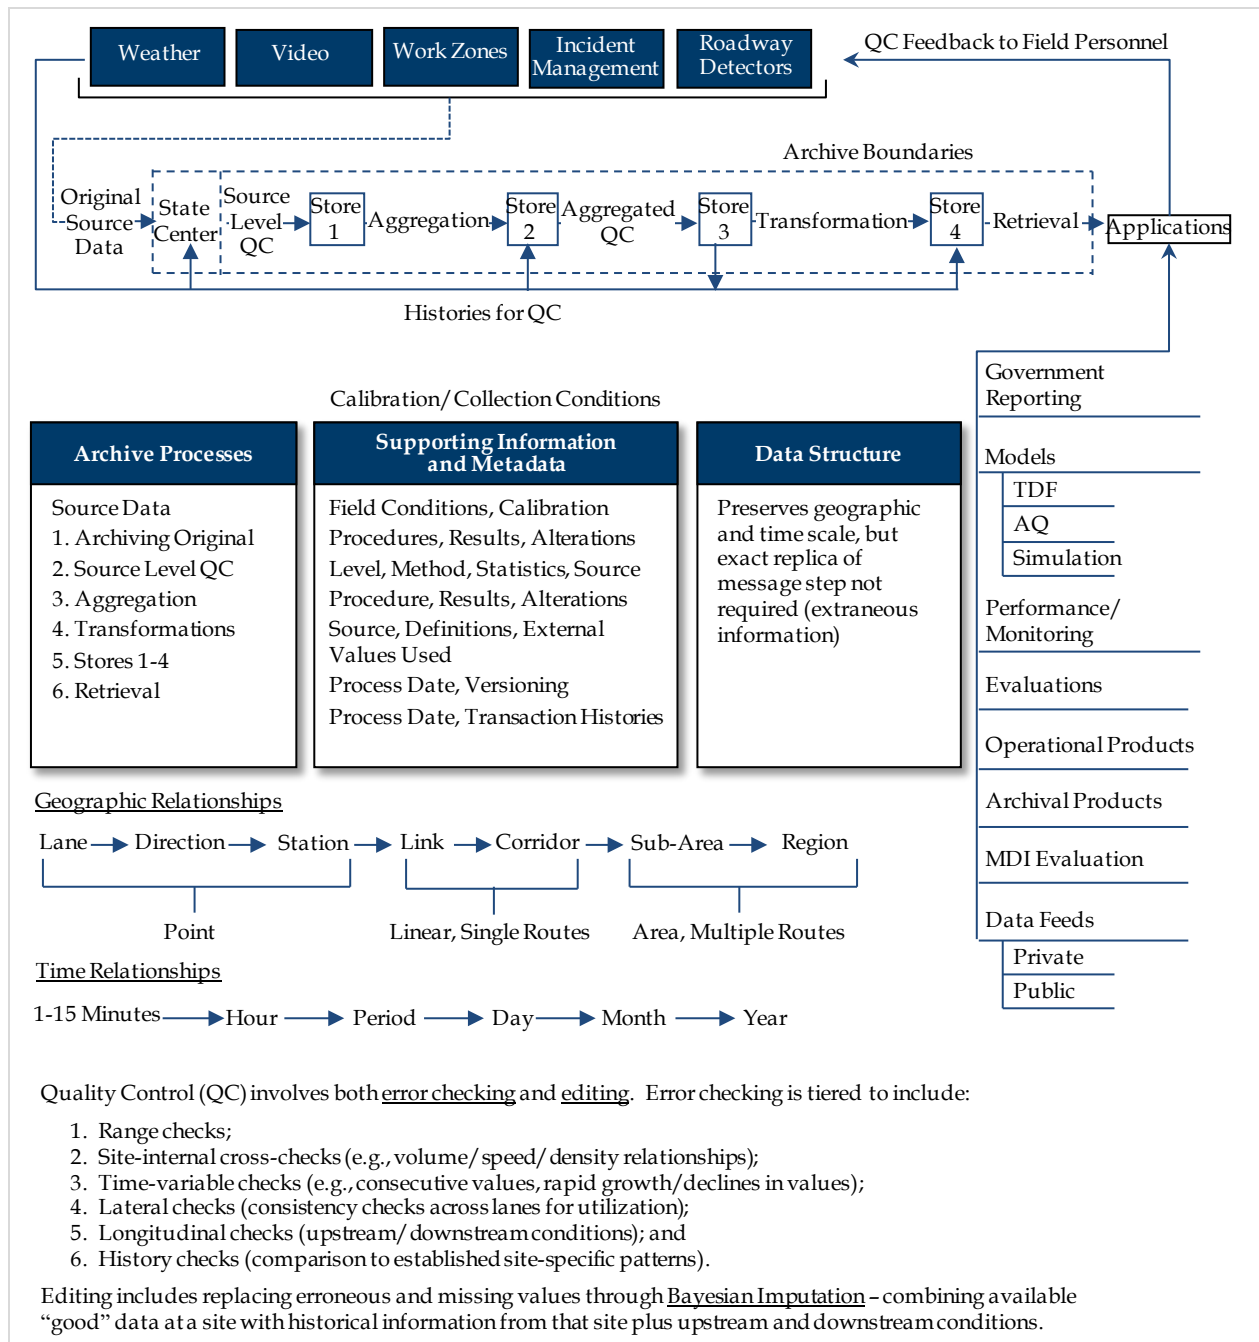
Weather
Video
Work Zones
Incident Management
Roadway Detectors
QC Feedback to Field Personnel

Archive Boundaries

Original Source Data
State Center
Source Level QC
Store 1
Aggregation
Store 2
Aggregated QC
Store 3
Transformation
Store 4
Retrieval
Applications

Histories for QC

Calibration/Collection Conditions

Government Reporting
Models
TDF
AQ
Simulation
Performance/ Monitoring
Evaluations
Operational Products
Archival Products
MDI Evaluation
Data Feeds
Private
Public

Archive Processes

Source Data
1. Archiving Original
2. Source Level QC
3. Aggregation
4. Transformations
5. Stores 1-4
6. Retrieval

Supporting Information and Metadata

Field Conditions, Calibration
Procedures, Results, Alterations
Level, Method, Statistics, Source
Procedure, Results, Alterations
Source, Definitions, External Values Used
Process Date, Versioning
Process Date, Transaction Histories

Data Structure

Preserves geographic and time scale, but exact replica of message step not required (extraneous information)

Geographic Relationships

Lane Direction Station Link Corridor Sub-Area Region

Point
Linear, Single Routes
Area, Multiple Routes

Time Relationships

1-15 Minutes Hour Period Day Month Year

Quality Control (QC) involves both error checking and editing. Error checking is tiered to include:

1. Range checks;
2. Site-internal cross-checks (e.g., volume/speed/density relationships);
3. Time-variable checks (e.g., consecutive values, rapid growth/declines in values);
4. Lateral checks (consistency checks across lanes for utilization);
5. Longitudinal checks (upstream/downstream conditions); and
6. History checks (comparison to established site-specific patterns).

Editing includes replacing erroneous and missing values through Bayesian Imputation – combining available “good” data at a site with historical information from that site plus upstream and downstream conditions.